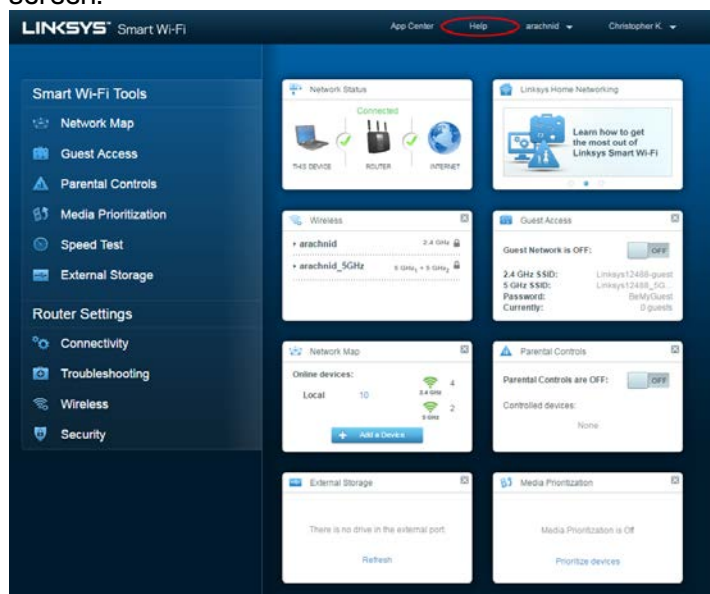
screen.

LINKSYS Smart Wi-Fi

App Center Help arachnid Christopher K.

Smart Wi-Fi Tools
Network Map
Guest Access
Parental Controls
Media Prioritization
Speed Test
External Storage

Router Settings
Connectivity
Troubleshooting
Wireless
Security

Network Status
Connected
THIS DEVICE ROUTER INTERNET

Linksys Home Networking
Learn how to get the most out of Linksys Smart Wi-Fi

Wireless
arachnid 2.4 GHz
arachnid_5GHz 5 GHz₁ + 5 GHz₂

Guest Access
Guest Network is OFF: OFF
2.4 GHz SSID: Linksys12488-guest
5 GHz SSID: Linksys12488_5G...
Password: BeMyGuest
Currently: 0 guests

Network Map
Online devices:
Local 10
4 2.4 GHz
2 5 GHz
Add a Device

Parental Controls
Parental Controls are OFF: OFF
Controlled devices:
None

External Storage
There is no drive in the external port.
Refresh

Media Prioritization
Media Prioritization is Off
Prioritize devices